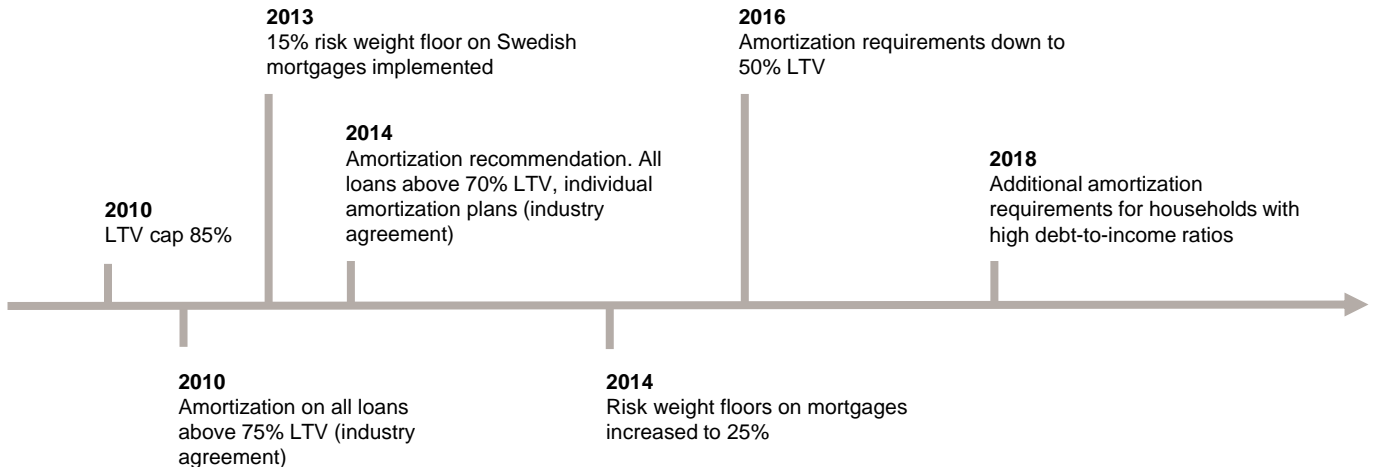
2010
LTV cap 85%

2010
Amortization on all loans above 75% LTV (industry agreement)

2013
15% risk weight floor on Swedish mortgages implemented

2014
Amortization recommendation. All loans above 70% LTV, individual amortization plans (industry agreement)

2014
Risk weight floors on mortgages increased to 25%

2016
Amortization requirements down to 50% LTV

2018
Additional amortization requirements for households with high debt-to-income ratios